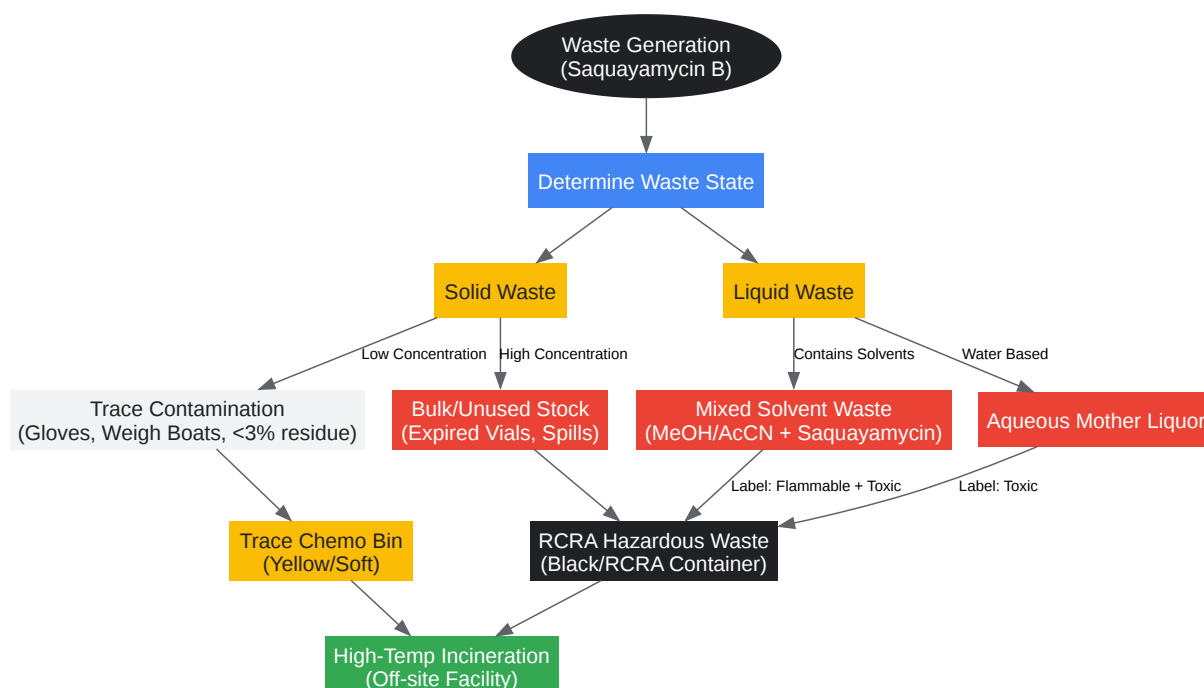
Waste Generation
(Saquayamycin B)

Determine Waste State

Solid Waste

Liquid Waste

Low Concentration

High Concentration

Contains Solvents

Water Based

Trace Contamination
(Gloves, Weigh Boats, <3% residue)

Bulk/Unused Stock
(Expired Vials, Spills)

Mixed Solvent Waste
(MeOH/AcCN + Saquayamycin)

Aqueous Mother Liquor

Label: Flammable + Toxic

Label: Toxic

Trace Chemo Bin
(Yellow/Soft)

RCRA Hazardous Waste
(Black/RCRA Container)

High-Temp Incineration
(Off-site Facility)